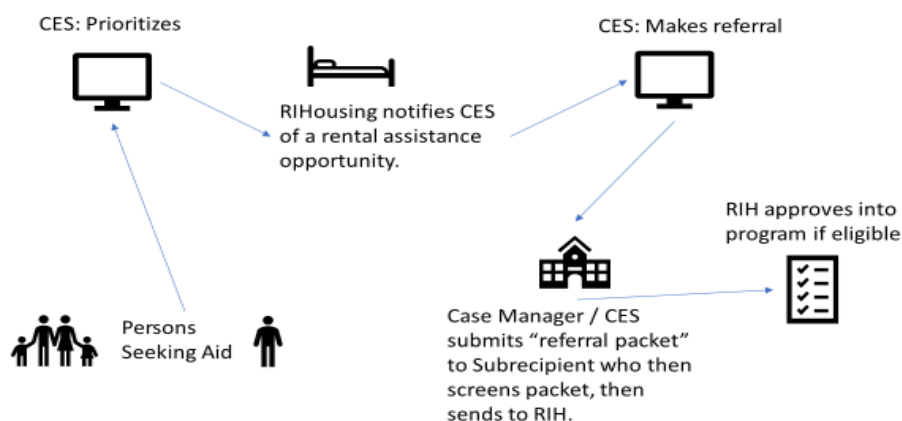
CES: Prioritizes

RIHousing notifies CES of a rental assistance opportunity.

CES: Makes referral

RIH approves into program if eligible

Persons Seeking Aid

Case Manager / CES submits “referral packet” to Subrecipient who then screens packet, then sends to RIH.